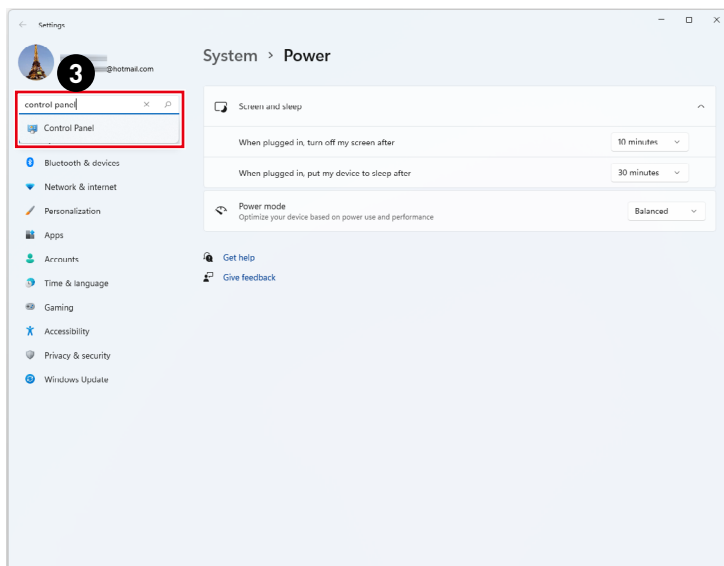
Settings

@hotmail.com

3

control panel

Control Panel

Bluetooth & devices

Network & internet

Personalization

Apps

Accounts

Time & language

Gaming

Accessibility

Privacy & security

Windows Update

System > Power

Screen and sleep

When plugged in, turn off my screen after

10 minutes

When plugged in, put my device to sleep after

30 minutes

Power mode

Optimize your device based on power use and performance

Balanced

Get help

Give feedback